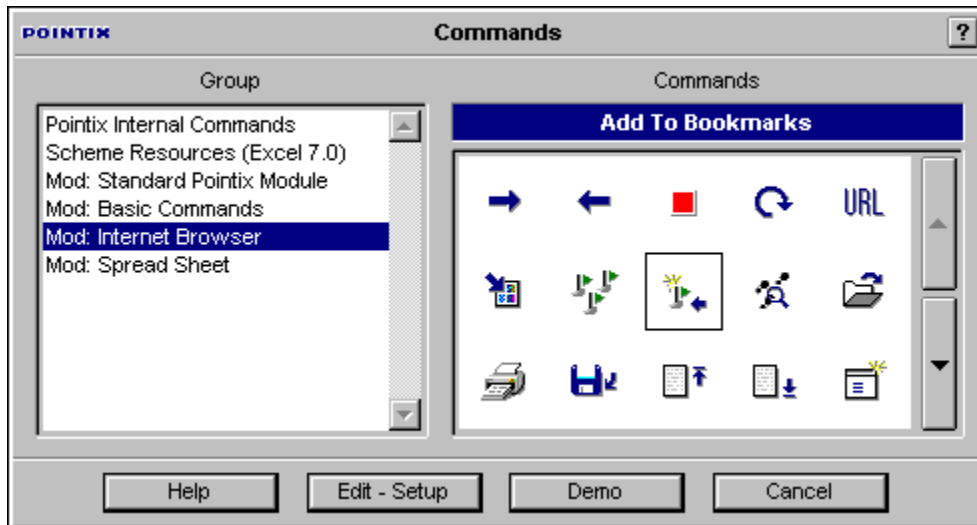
POINTIX

Commands

?

Group

Commands

Pointix Internal Commands
Scheme Resources (Excel 7.0)
Mod: Standard Pointix Module
Mod: Basic Commands
Mod: Internet Browser
Mod: Spread Sheet

Add To Bookmarks

URL

Help

Edit - Setup

Demo

Cancel